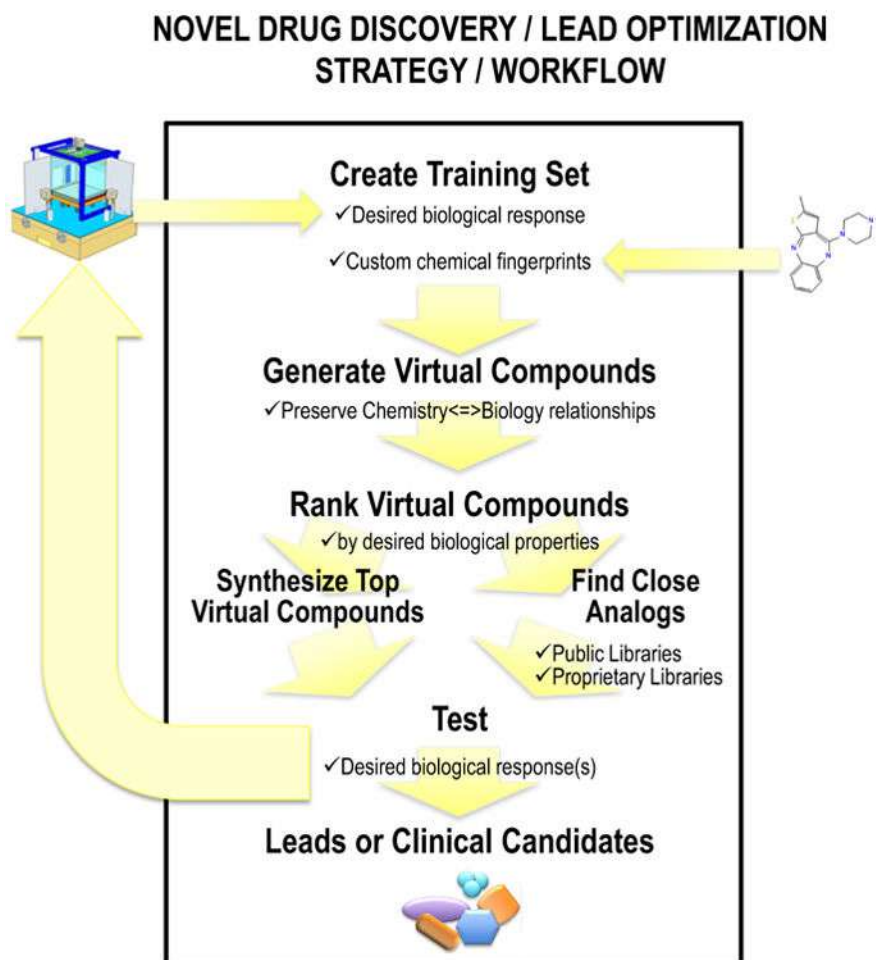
NOVEL DRUG DISCOVERY / LEAD OPTIMIZATION STRATEGY / WORKFLOW

Create Training Set

✓Desired biological response

✓Custom chemical fingerprints

Generate Virtual Compounds

✓Preserve Chemistry<=>Biology relationships

Rank Virtual Compounds

✓by desired biological properties

Synthesize Top Virtual Compounds

Find Close Analogs

✓Public Libraries
✓Proprietary Libraries

Test

✓Desired biological response(s)

Leads or Clinical Candidates